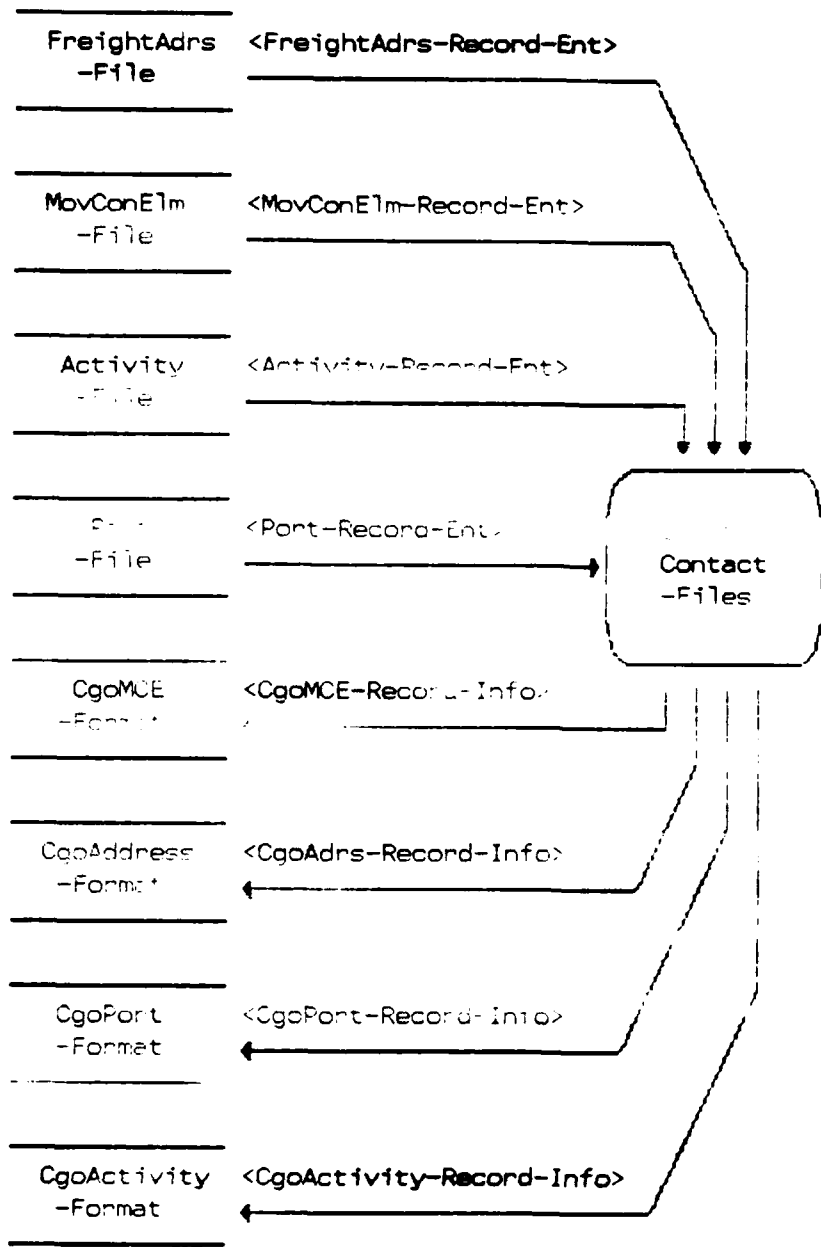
FreightAdrs -File

<FreightAdrs-Record-Ent>

MovConElm -File

<MovConElm-Record-Ent>

Activity -File

<Activity-Record-Ent>

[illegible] -File

<Port-Record-Ent>

Contact -Files

CgoMCE -Format

<CgoMCE-Record-Info>

CgoAddress -Format

<CgoAdrs-Record-Info>

CgoPort -Format

<CgoPort-Record-Info>

CgoActivity -Format

<CgoActivity-Record-Info>